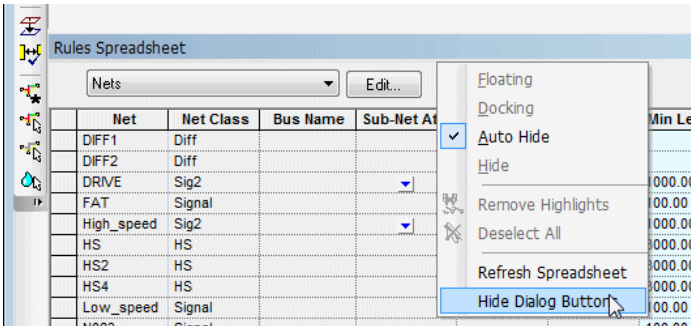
Rules Spreadsheet

Nets

Edit...

| Net | Net Class | Bus Name | Sub-Net At | Min Le |
|---|---|---|---|---|
| DIFF1 | Diff | | | |
| DIFF2 | Diff | | | |
| DRIVE | Sig2 | | | 1000.00 |
| FAT | Signal | | | 100.00 |
| High_speed | Sig2 | | | 1000.00 |
| HS | HS | | | 3000.00 |
| HS2 | HS | | | 3000.00 |
| HS4 | HS | | | 3000.00 |
| Low_speed | Signal | | | 100.00 |

Floating
Docking
Auto Hide
Hide
Remove Highlights
Deselect All
Refresh Spreadsheet
Hide Dialog Button